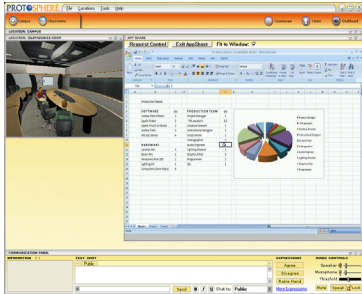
PROTOSPHERE File Locations Tools Help

Campus Classrooms

Classmates Tools Dashboard

LOCATION: CAMPUS

LOCATION: TELEPRESENCE ROOM

APP SHARE

Request Control Exit AppShare Fit to Window

Production Needs

| SOFTWARE | | PRODUCTION TEAM | |
|---|---|---|---|
| HARDWARE | | | |

COMMUNICATION PANEL

TEXT CHAT

Public

Send B I U Chat to: Public

EXPRESSIONS

Agree

Disagree

Raise Hand

More Expressions

AUDIO CONTROLS

Speaker

Microphone

Threshold

Mute Speak Lock